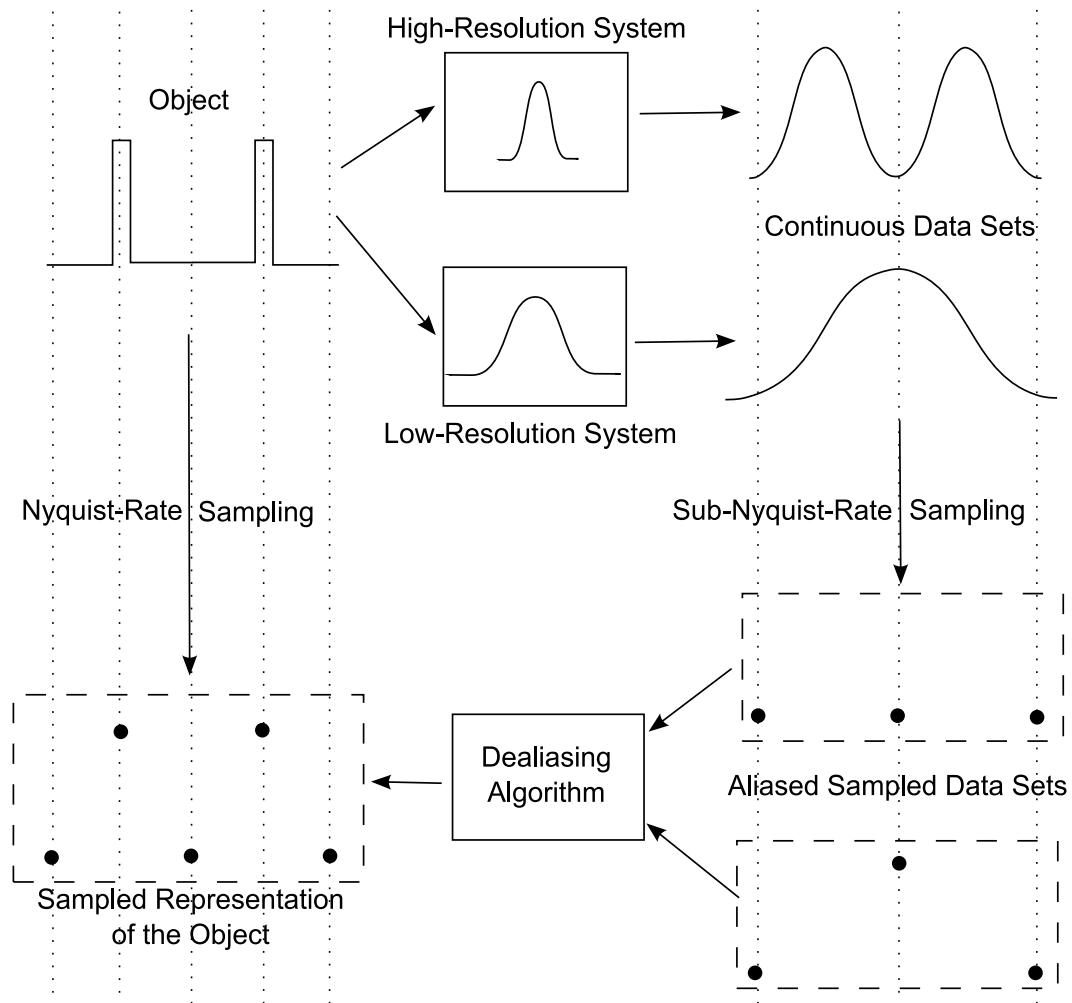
High-Resolution System

Object

Continuous Data Sets

Low-Resolution System

Nyquist-Rate Sampling

Sub-Nyquist-Rate Sampling

Dealiasing Algorithm

Aliased Sampled Data Sets

Sampled Representation of the Object